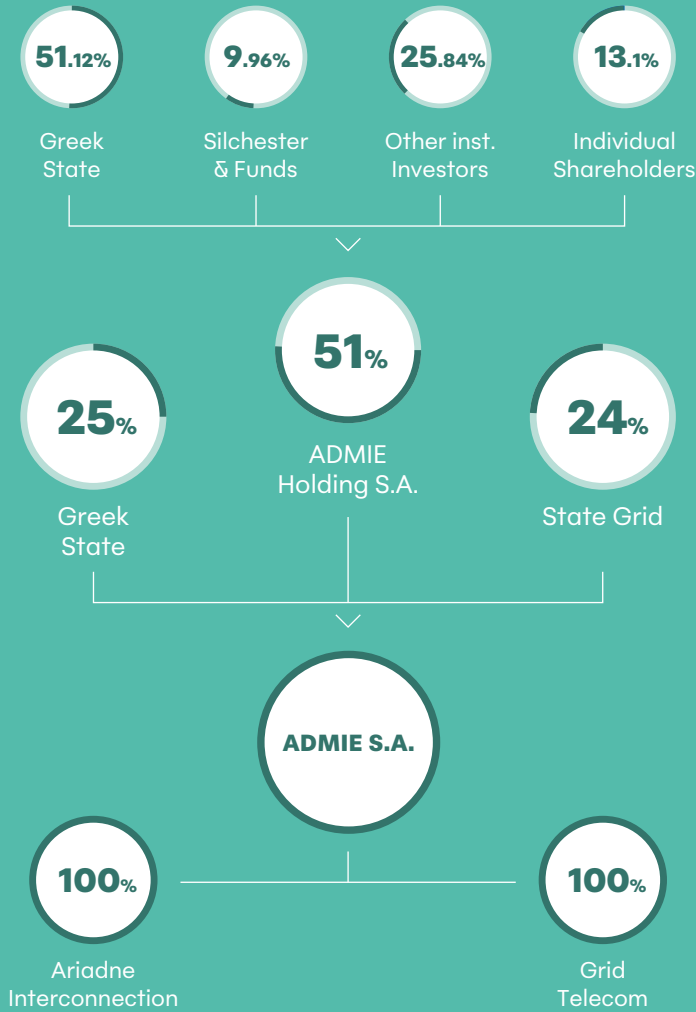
51.12%
Greek State

9.96%
Silchester & Funds

25.84%
Other inst. Investors

13.1%
Individual Shareholders

25%
Greek State

51%
ADMIE Holding S.A.

24%
State Grid

ADMIE S.A.

100%
Ariadne Interconnection

100%
Grid Telecom